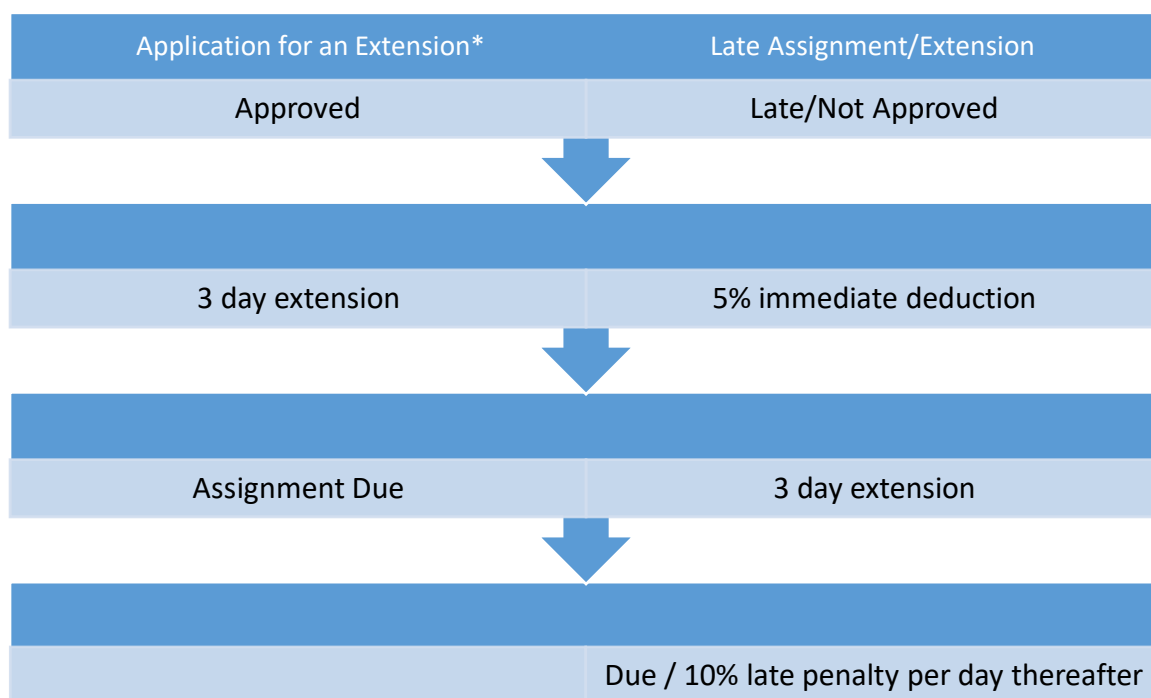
| Application for an Extension* | Late Assignment/Extension |
|---|---|
| Approved | Late/Not Approved |
| | |
| 3 day extension | 5% immediate deduction |
| | |
| Assignment Due | 3 day extension |
| | |
| | Due / 10% late penalty per day thereafter |